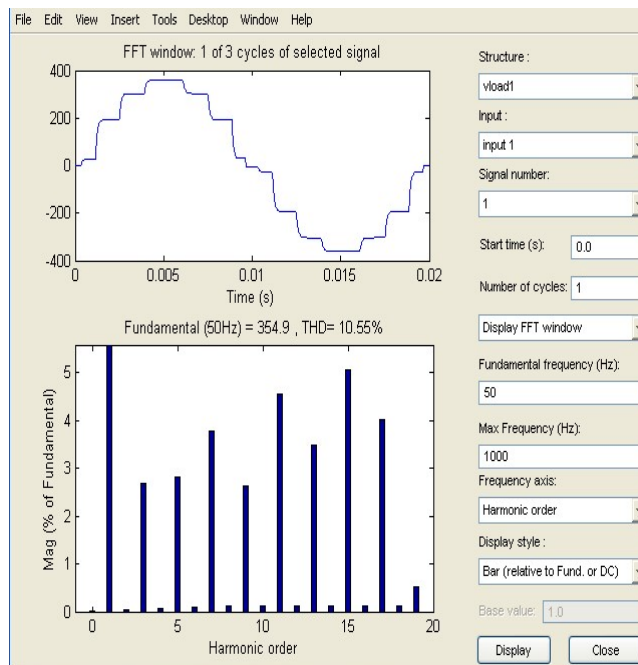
File Edit View Insert Tools Desktop Window Help

FFT window: 1 of 3 cycles of selected signal

400
200
0
-200
-400
0 0.005 0.01 0.015 0.02
Time (s)

Fundamental (50Hz) = 354.9 , THD= 10.55%

Mag (% of Fundamental)
5
4
3
2
1
0
0 5 10 15 20
Harmonic order

Structure :
vload1
Input :
input 1
Signal number:
1
Start time (s): 0.0
Number of cycles: 1
Display FFT window
Fundamental frequency (Hz):
50
Max Frequency (Hz):
1000
Frequency axis:
Harmonic order
Display style :
Bar (relative to Fund. or DC)
Base value: 1.0
Display Close